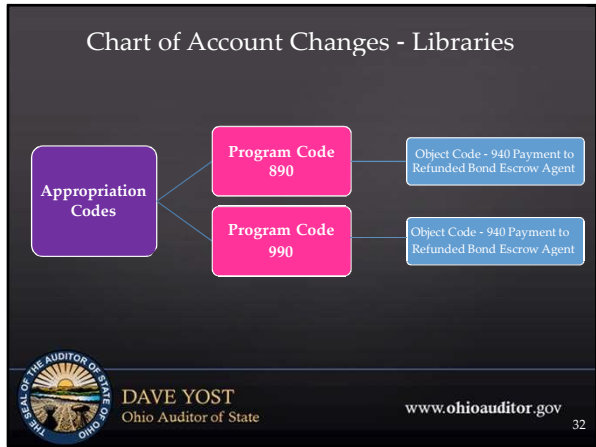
Chart of Account Changes - Libraries

Appropriation Codes

Program Code 890

Program Code 990

Object Code - 940 Payment to Refunded Bond Escrow Agent

Object Code - 940 Payment to Refunded Bond Escrow Agent

THE SEAL OF THE AUDITOR OF STATE OF OHIO

DAVE YOST
Ohio Auditor of State

www.ohioauditor.gov

32